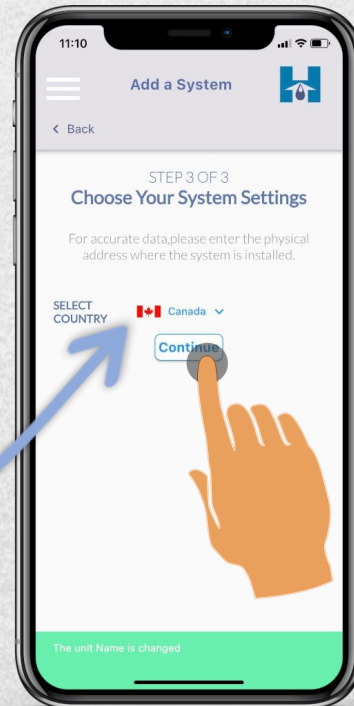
11:10

Add a System

< Back

STEP 3 OF 3

Choose Your System Settings

For accurate data,please enter the physical address where the system is installed.

SELECT COUNTRY

Canada

Continue

The unit Name is changed